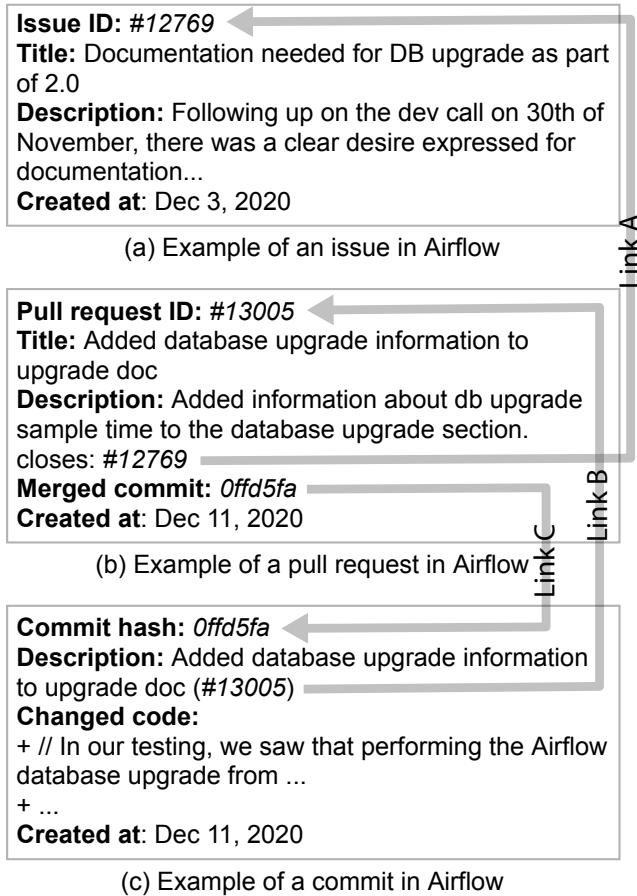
**Issue ID:** #*12769*
**Title:** Documentation needed for DB upgrade as part of 2.0
**Description:** Following up on the dev call on 30th of November, there was a clear desire expressed for documentation...
**Created at**: Dec 3, 2020

(a) Example of an issue in Airflow

Link A

**Pull request ID:** #*13005*
**Title:** Added database upgrade information to upgrade doc
**Description:** Added information about db upgrade sample time to the database upgrade section.
closes: #*12769*
**Merged commit:** *0ffd5fa*
**Created at**: Dec 11, 2020

(b) Example of a pull request in Airflow

Link B

Link C

**Commit hash:** *0ffd5fa*
**Description:** Added database upgrade information to upgrade doc (#*13005*)
**Changed code:**
+ // In our testing, we saw that performing the Airflow database upgrade from ...
+ ...
**Created at**: Dec 11, 2020

(c) Example of a commit in Airflow